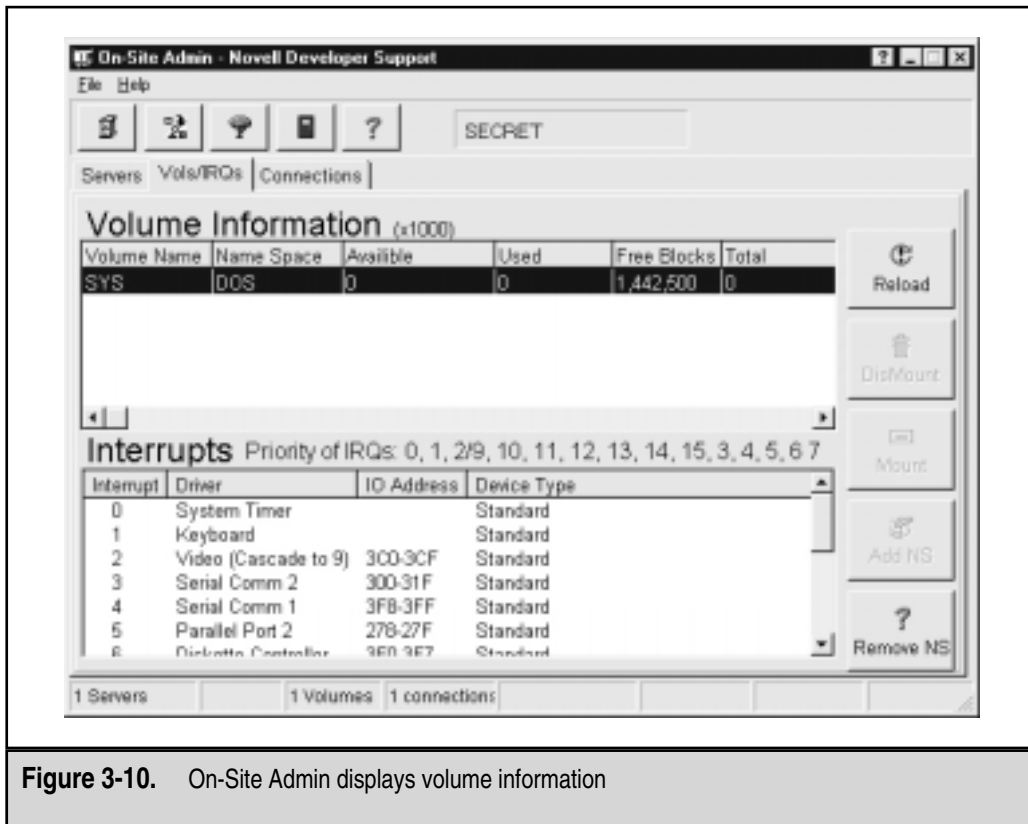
On-Site Admin - Novell Developer Support

File Help

SECRET

Servers | Vols/IRQs | Connections

Volume Information (x1000)

| Volume Name | Name Space | Availible | Used | Free Blocks | Total |
|---|---|---|---|---|---|
| SYS | DOS | 0 | 0 | 1,442,500 | 0 |

Reload

DisMount

Mount

Add NS

Remove NS

Interrupts Priority of IRQs: 0, 1, 2/9, 10, 11, 12, 13, 14, 15, 3, 4, 5, 6 7

| Interrupt | Driver | IO Address | Device Type |
|---|---|---|---|
| 0 | System Timer | | Standard |
| 1 | Keyboard | | Standard |
| 2 | Video (Cascade to 9) | 3C0-3CF | Standard |
| 3 | Serial Comm 2 | 300-31F | Standard |
| 4 | Serial Comm 1 | 3F8-3FF | Standard |
| 5 | Parallel Port 2 | 278-27F | Standard |
| 6 | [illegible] | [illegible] | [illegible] |

1 Servers | 1 Volumes | 1 connections

Figure 3-10. On-Site Admin displays volume information